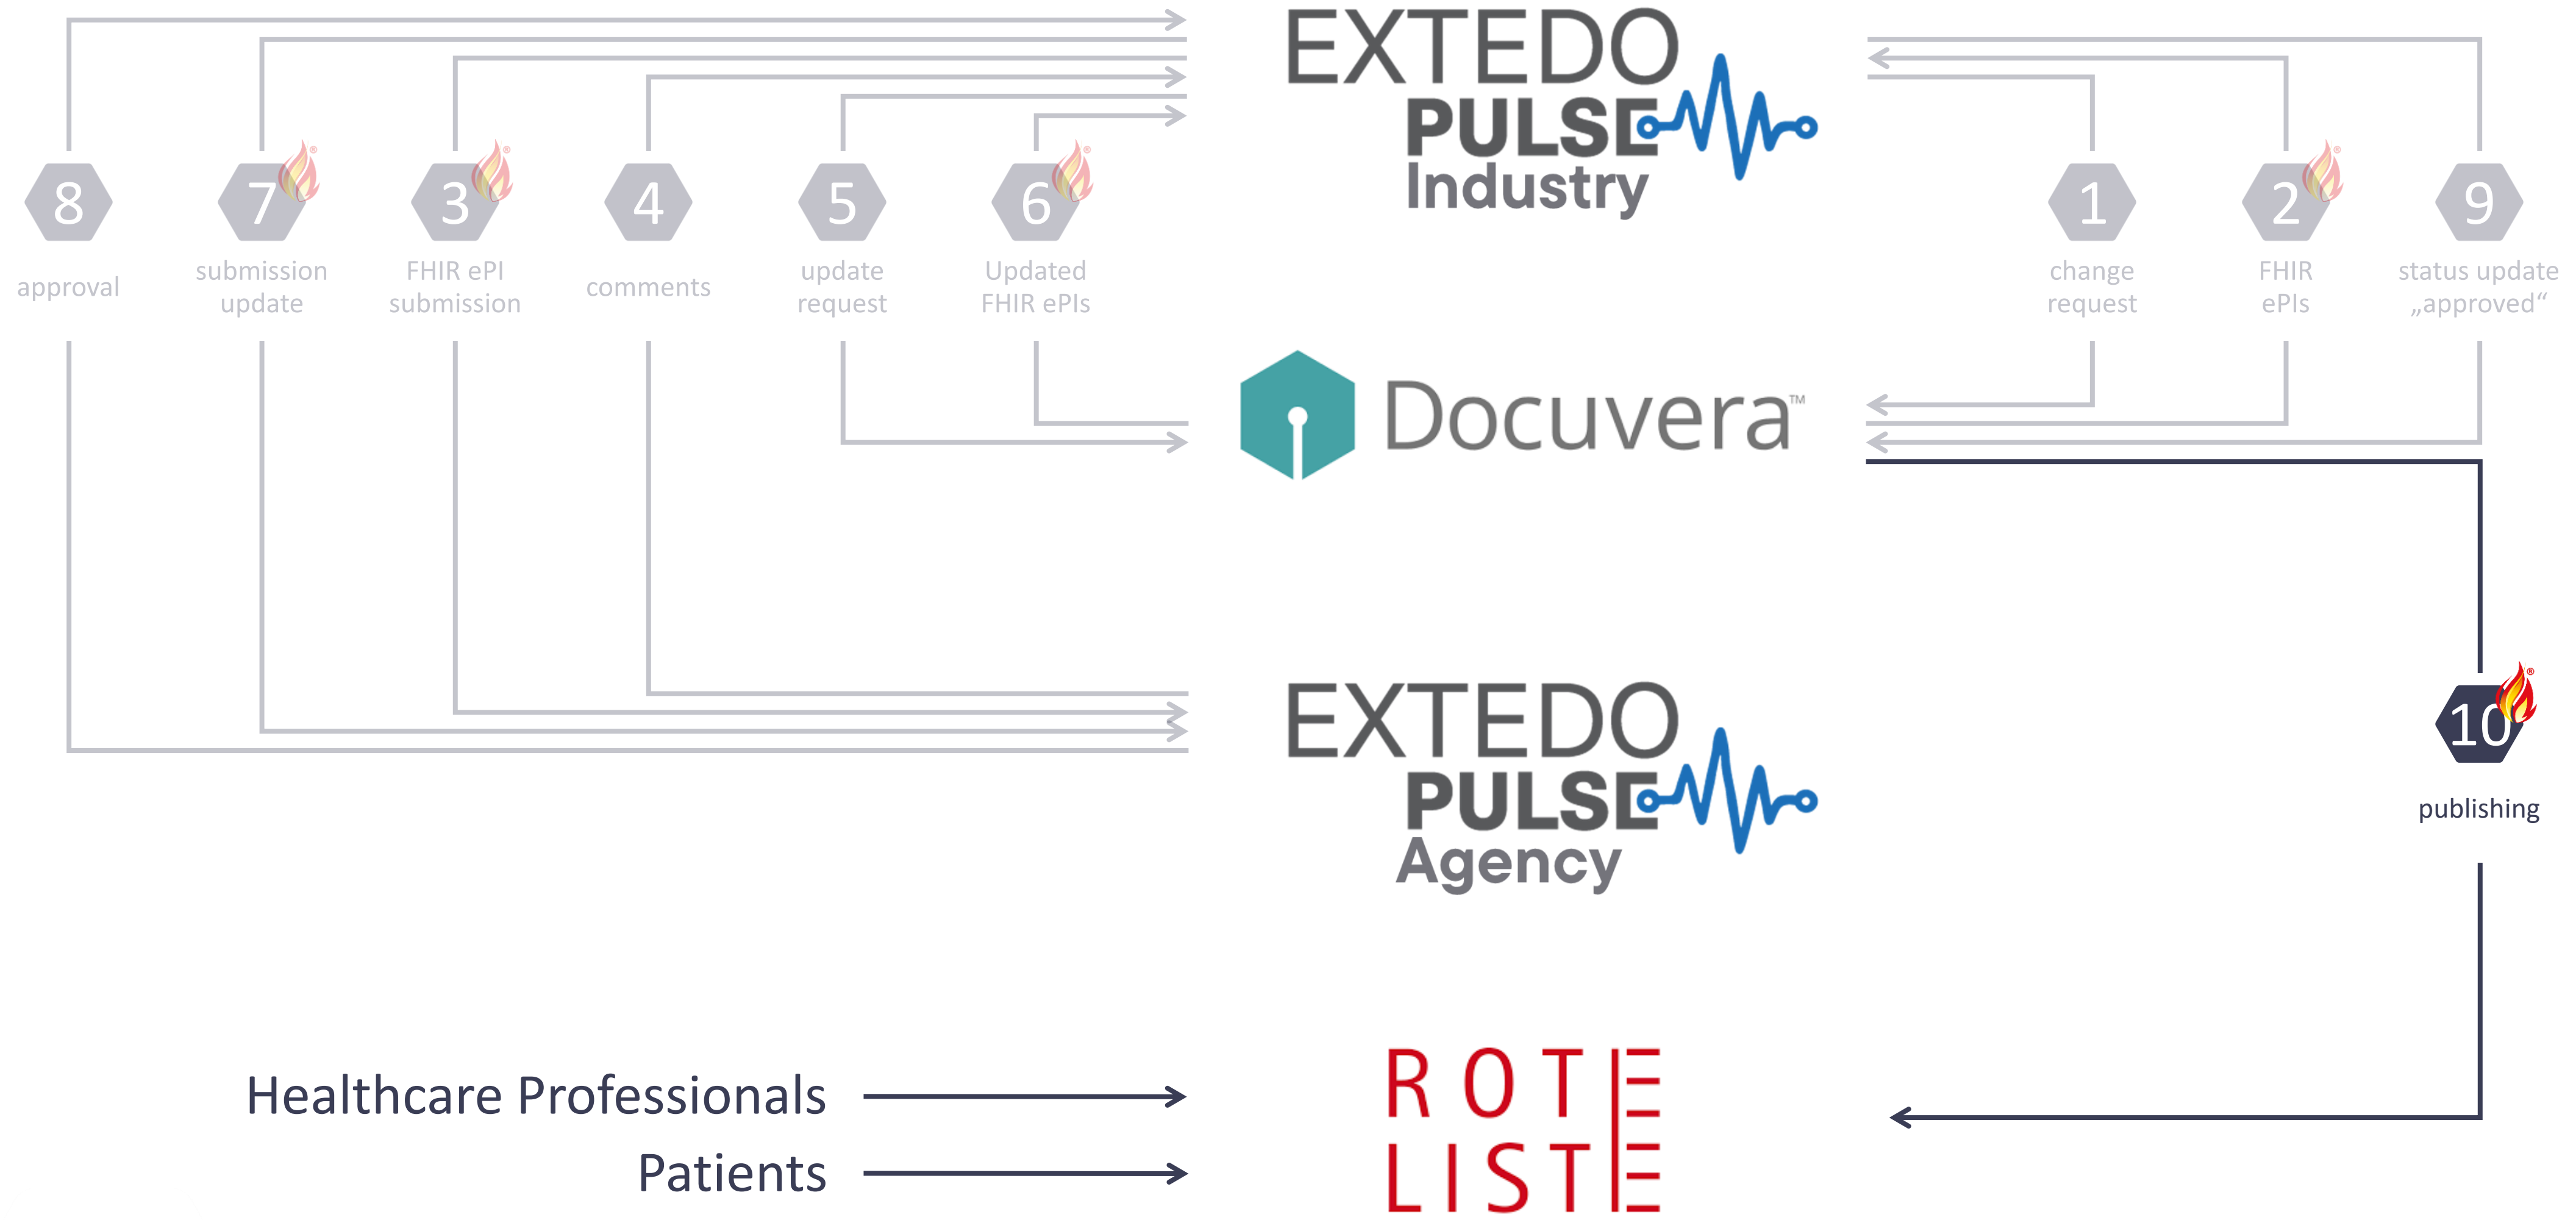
EXTEDO PULSE Industry

8 approval

7 submission update

3 FHIR ePI submission

4 comments

5 update request

6 Updated FHIR ePIs

1 change request

2 FHIR ePIs

9 status update „approved“

Docuvera™

EXTEDO PULSE Agency

10 publishing

Healthcare Professionals

Patients

ROTE LISTE